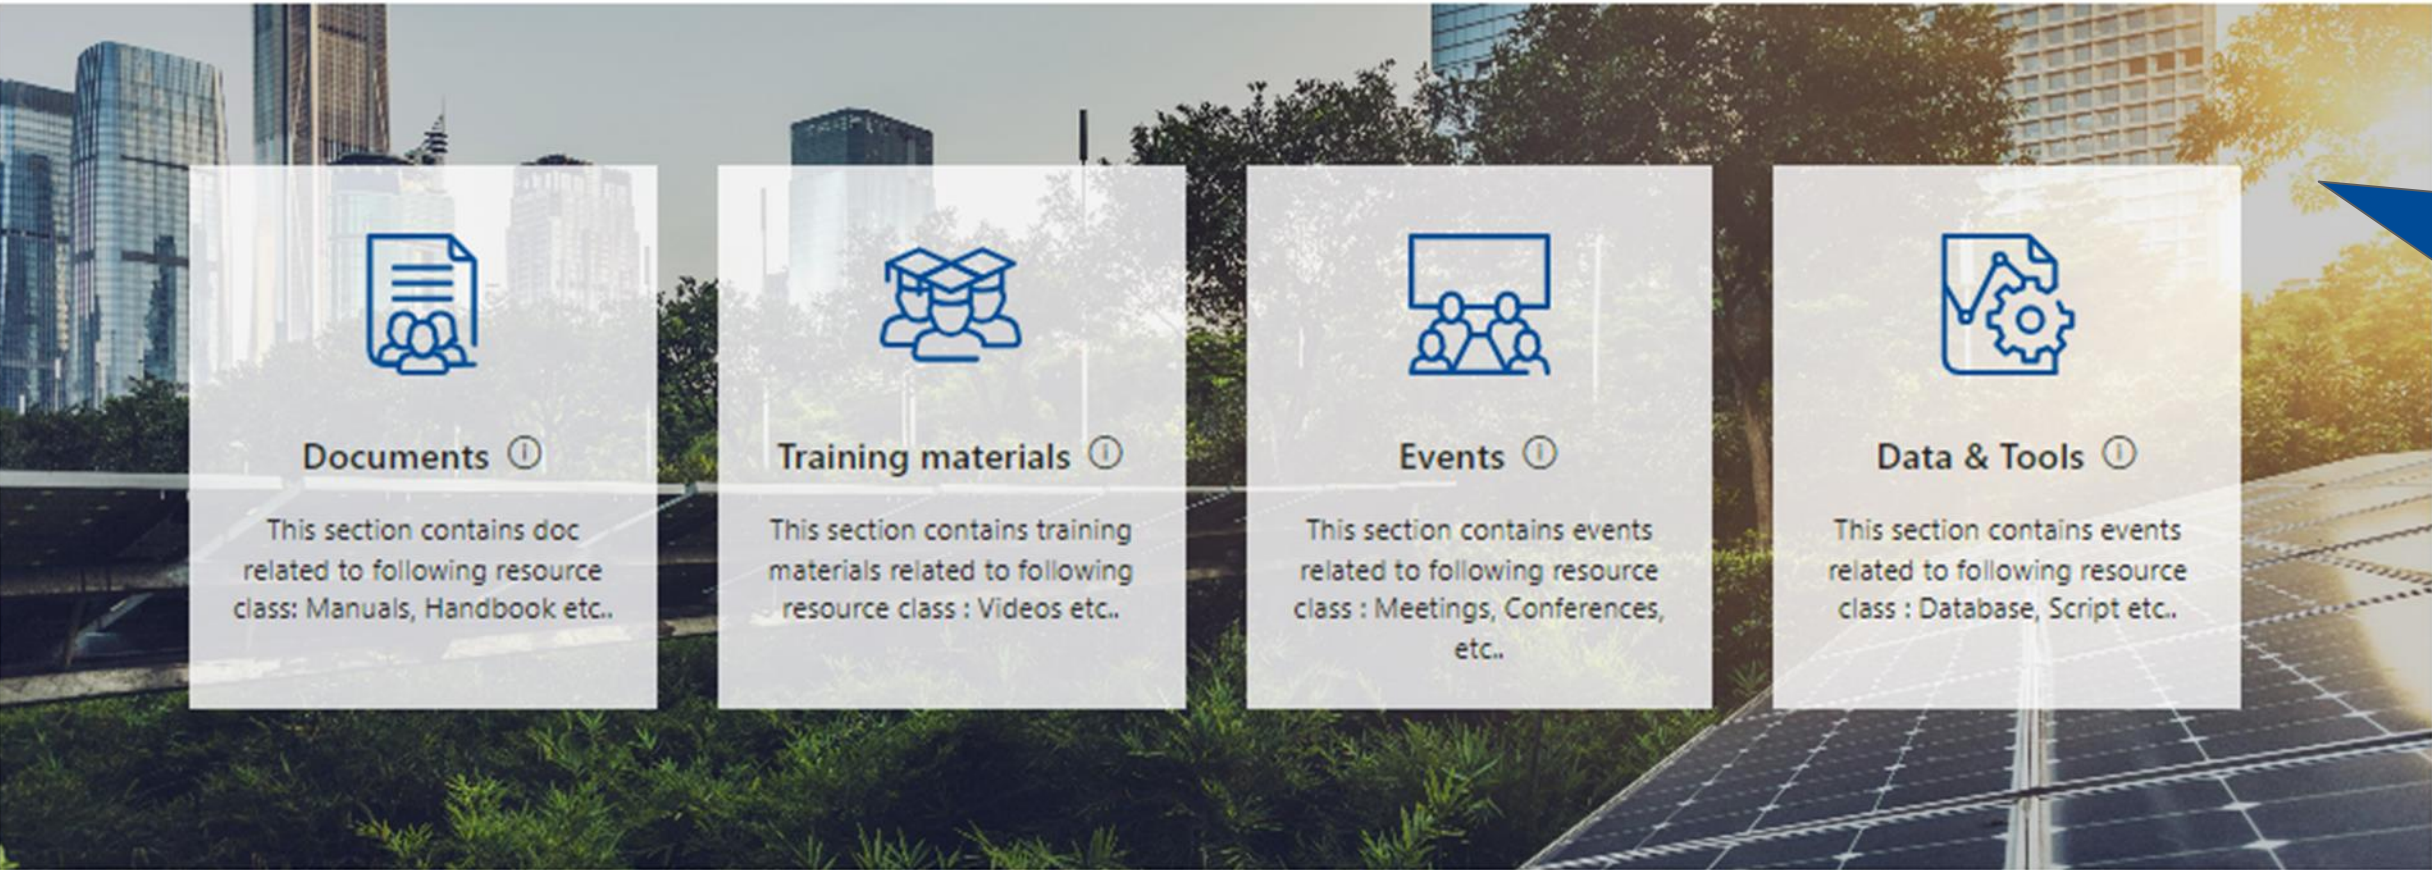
Documents ⓘ

This section contains doc related to following resource class: Manuals, Handbook etc..

Training materials ⓘ

This section contains training materials related to following resource class : Videos etc..

Events ⓘ

This section contains events related to following resource class : Meetings, Conferences, etc..

Data & Tools ⓘ

This section contains events related to following resource class : Database, Script etc..